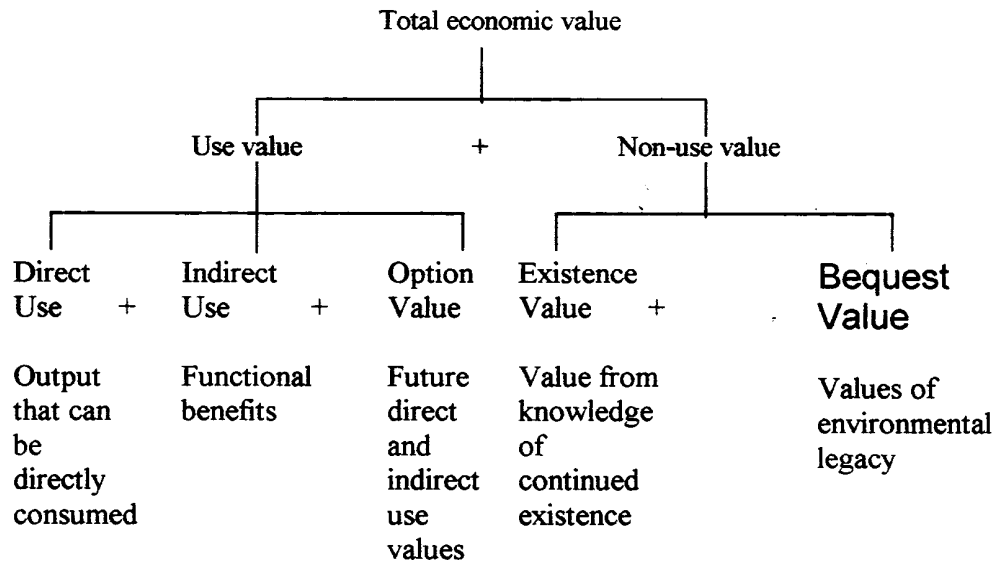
Total economic value

Use value + Non-use value

Direct Use +

Output that can be directly consumed

Indirect Use +

Functional benefits

Option Value

Future direct and indirect use values

Existence Value +

Value from knowledge of continued existence

Bequest Value

Values of environmental legacy